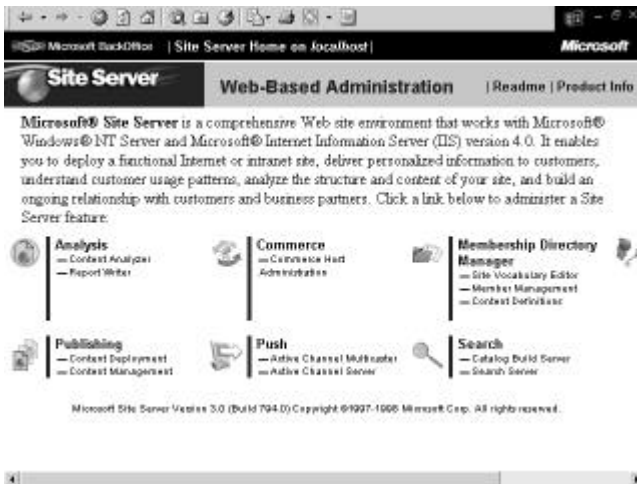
Microsoft BackOffice | Site Server Home on localhost | Microsoft

Site Server

Web-Based Administration

| Readme | Product Info

Microsoft® Site Server is a comprehensive Web site environment that works with Microsoft® Windows® NT Server and Microsoft® Internet Information Server (IIS) version 4.0. It enables you to deploy a functional Internet or intranet site, deliver personalized information to customers, understand customer usage patterns, analyze the structure and content of your site, and build an ongoing relationship with customers and business partners. Click a link below to administer a Site Server feature.

Analysis
— Content Analyzer
— Report Writer

Commerce
— Commerce Host Administration

Membership Directory Manager
— Site Vocabulary Editor
— Member Management
— Content Definitions

Publishing
— Content Deployment
— Content Management

Push
— Active Channel Multicaster
— Active Channel Server

Search
— Catalog Build Server
— Search Server

Microsoft Site Server Version 3.0 (Build 794.0) Copyright ©1997-1998 Microsoft Corp. All rights reserved.